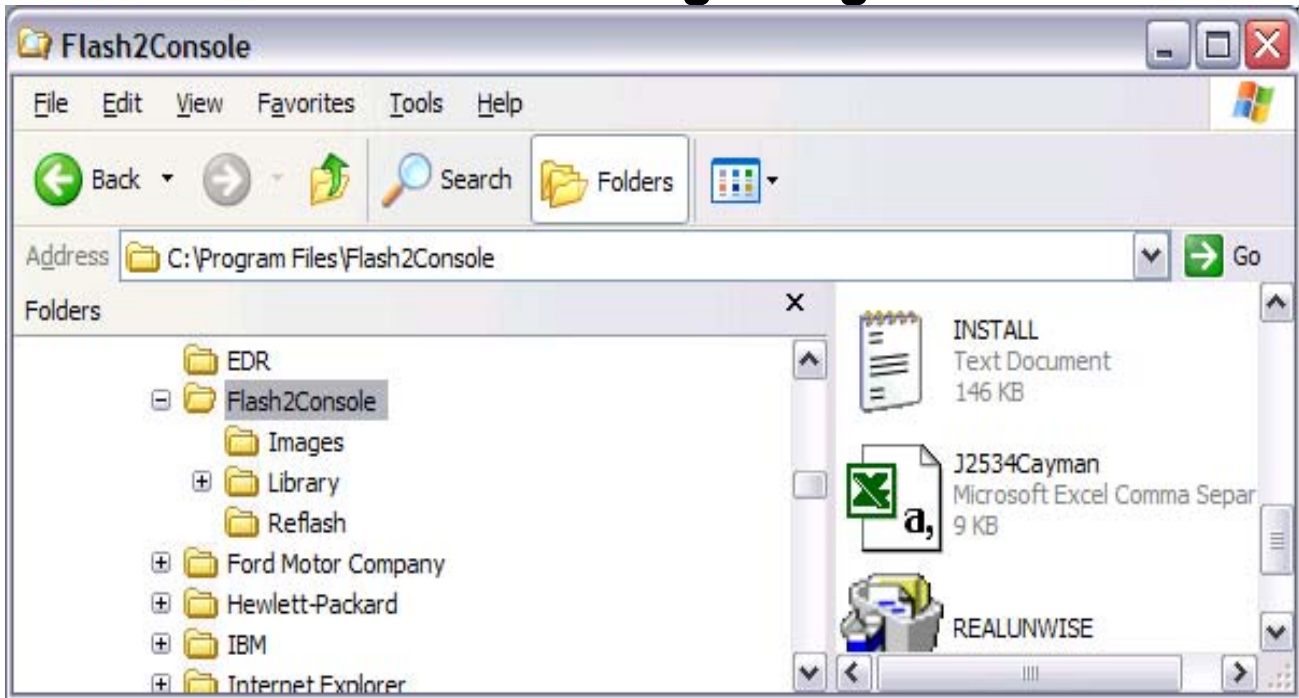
Flash2Console

File Edit View Favorites Tools Help

Back Search Folders

Address C:\Program Files\Flash2Console Go

Folders ×

EDR
Flash2Console
Images
Library
Reflash
Ford Motor Company
Hewlett-Packard
IBM
Internet Explorer

INSTALL
Text Document
146 KB

J2534Cayman
Microsoft Excel Comma Separ
9 KB

REALUNWISE